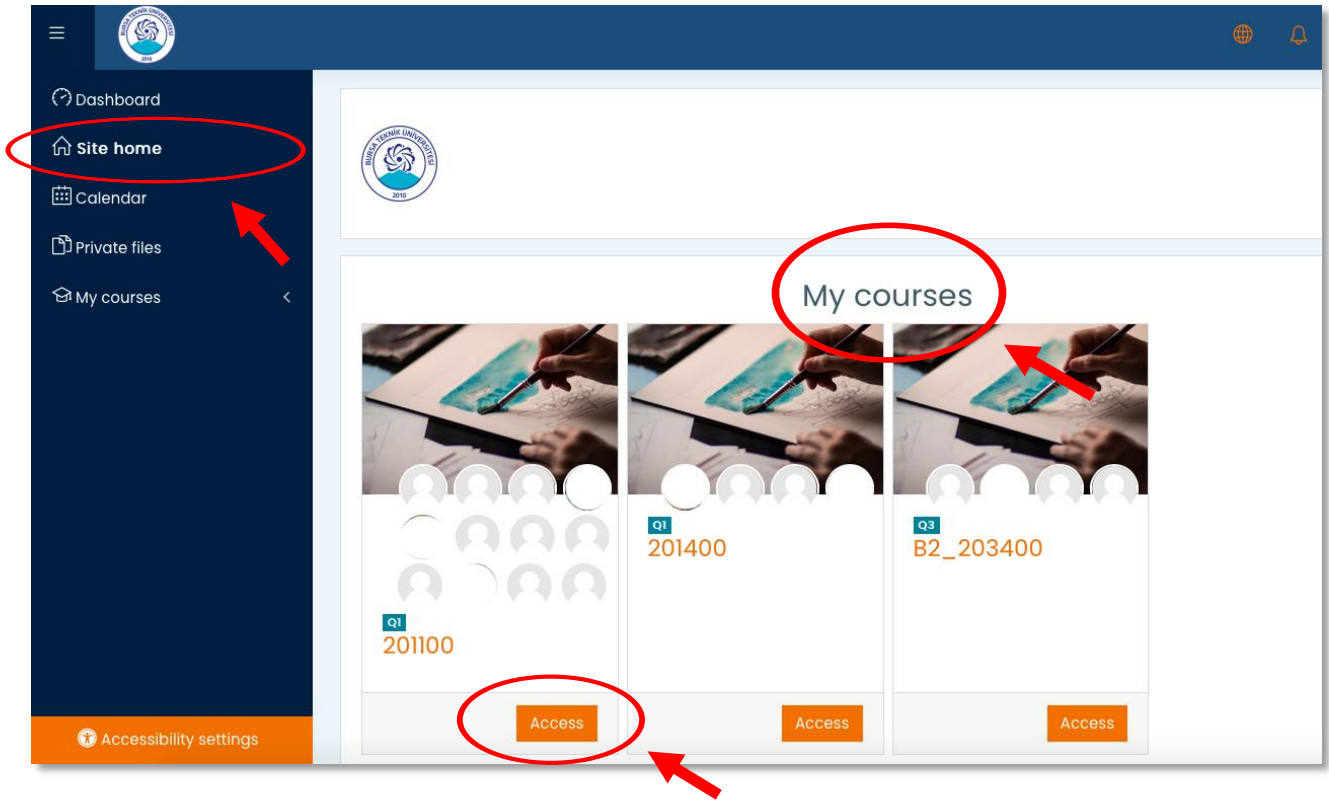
BURSA TEKNİK ÜNİVERSİTESİ 2010

Dashboard
Site home
Calendar
Private files
My courses

Accessibility settings

BURSA TEKNİK ÜNİVERSİTESİ 2010

My courses

Q1
201100
Access

Q1
201400
Access

Q3
B2_203400
Access